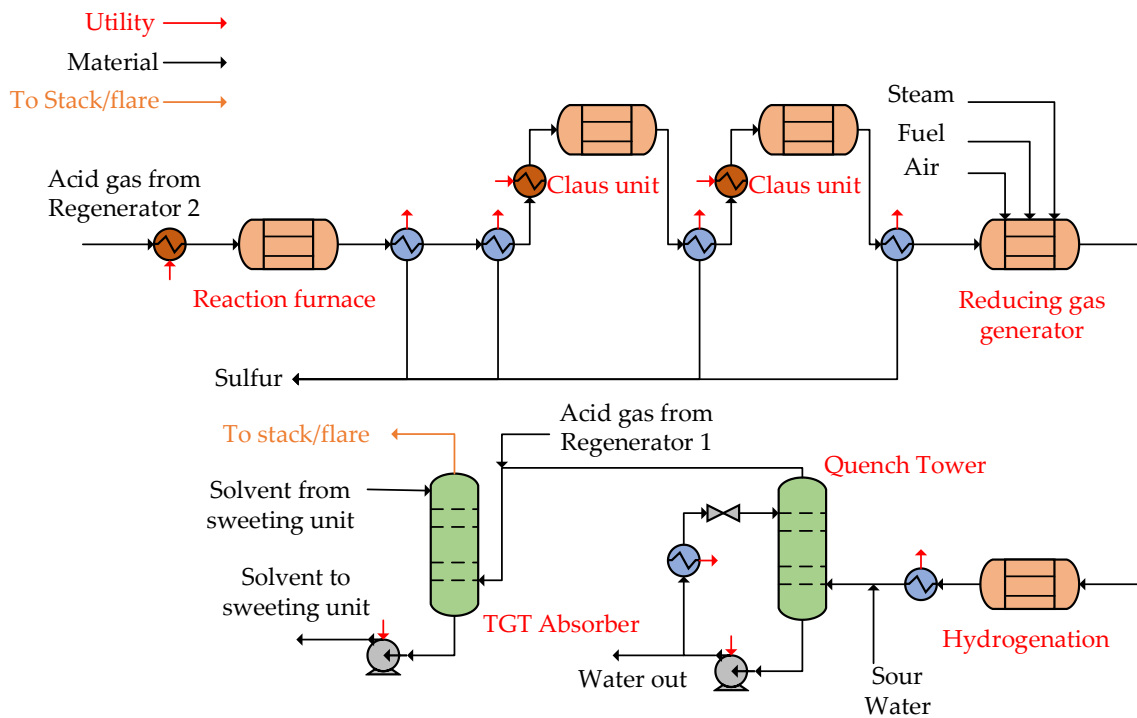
Utility
Material
To Stack/flare

Steam
Fuel
Air

Acid gas from Regenerator 2

Claus unit
Claus unit

Reaction furnace

Reducing gas generator

Sulfur

Acid gas from Regenerator 1

To stack/flare

Quench Tower

Solvent from sweeting unit

Solvent to sweeting unit

TGT Absorber

Hydrogenation

Water out

Sour Water